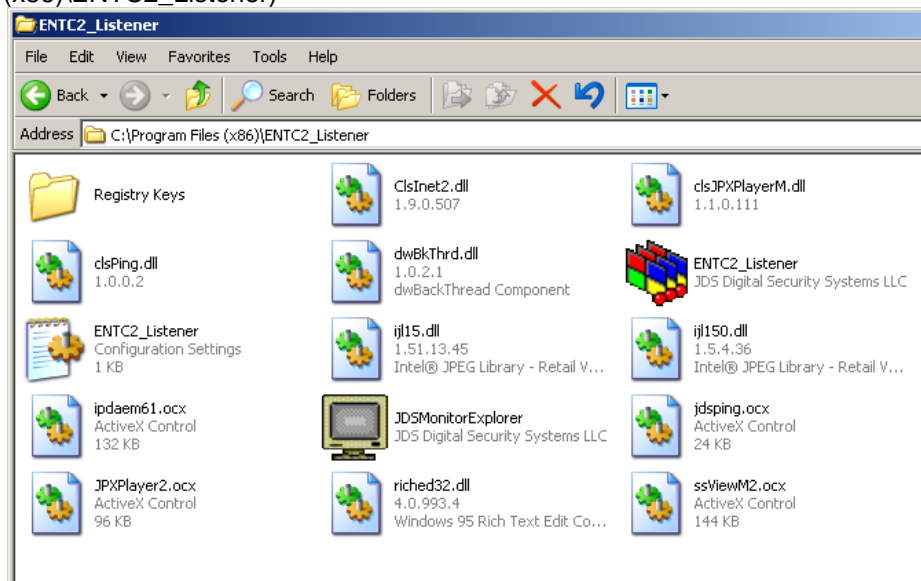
(x86)\ENTC2_Listener)

ENTC2_Listener

File Edit View Favorites Tools Help

Back Search Folders

Address C:\Program Files (x86)\ENTC2_Listener

Registry Keys

ClsInet2.dll
1.9.0.507

clsJPXPlayerM.dll
1.1.0.111

clsPing.dll
1.0.0.2

dwBkThrd.dll
1.0.2.1
dwBackThread Component

ENTC2_Listener
JDS Digital Security Systems LLC

ENTC2_Listener
Configuration Settings
1 KB

ijl15.dll
1.51.13.45
Intel® JPEG Library - Retail V...

ijl150.dll
1.5.4.36
Intel® JPEG Library - Retail V...

ipdaem61.ocx
ActiveX Control
132 KB

JDSMonitorExplorer
JDS Digital Security Systems LLC

jdsping.ocx
ActiveX Control
24 KB

JPXPlayer2.ocx
ActiveX Control
96 KB

riched32.dll
4.0.993.4
Windows 95 Rich Text Edit Co...

ssViewM2.ocx
ActiveX Control
144 KB